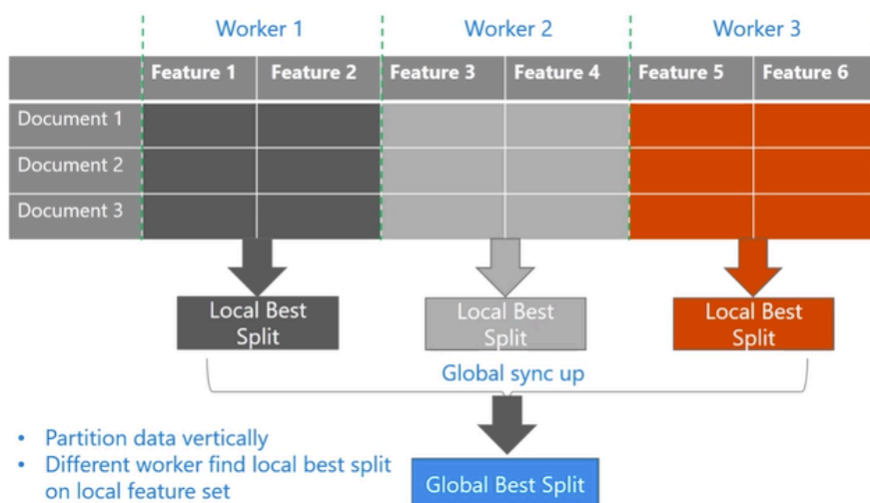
Worker 1 Worker 2 Worker 3

| | Feature 1 | Feature 2 | Feature 3 | Feature 4 | Feature 5 | Feature 6 |
|---|---|---|---|---|---|---|
| Document 1 | | | | | | |
| Document 2 | | | | | | |
| Document 3 | | | | | | |

Local Best Split

Local Best Split

Local Best Split

Global sync up

- Partition data vertically
- Different worker find local best split on local feature set

Global Best Split